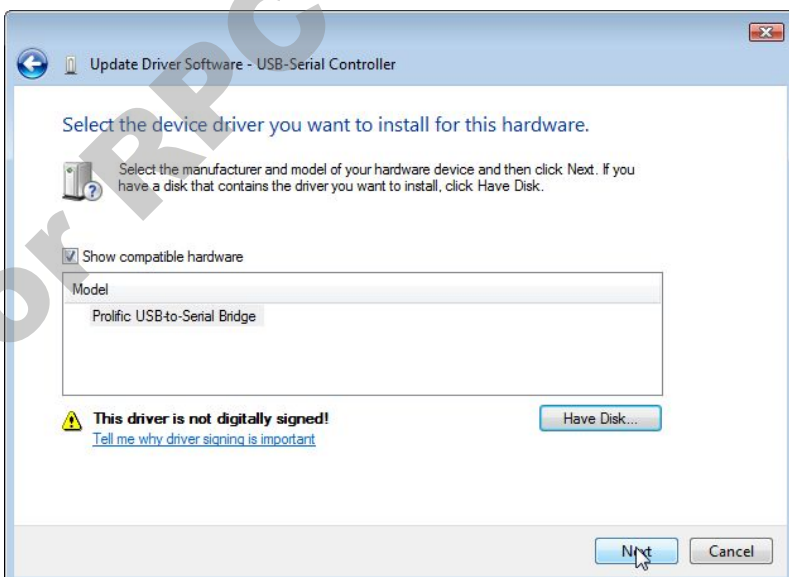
or RPC

Update Driver Software - USB-Serial Controller

Select the device driver you want to install for this hardware.

Select the manufacturer and model of your hardware device and then click Next. If you have a disk that contains the driver you want to install, click Have Disk.

Show compatible hardware

Model

Prolific USB-to-Serial Bridge

This driver is not digitally signed!

Tell me why driver signing is important

Have Disk...

Next

Cancel